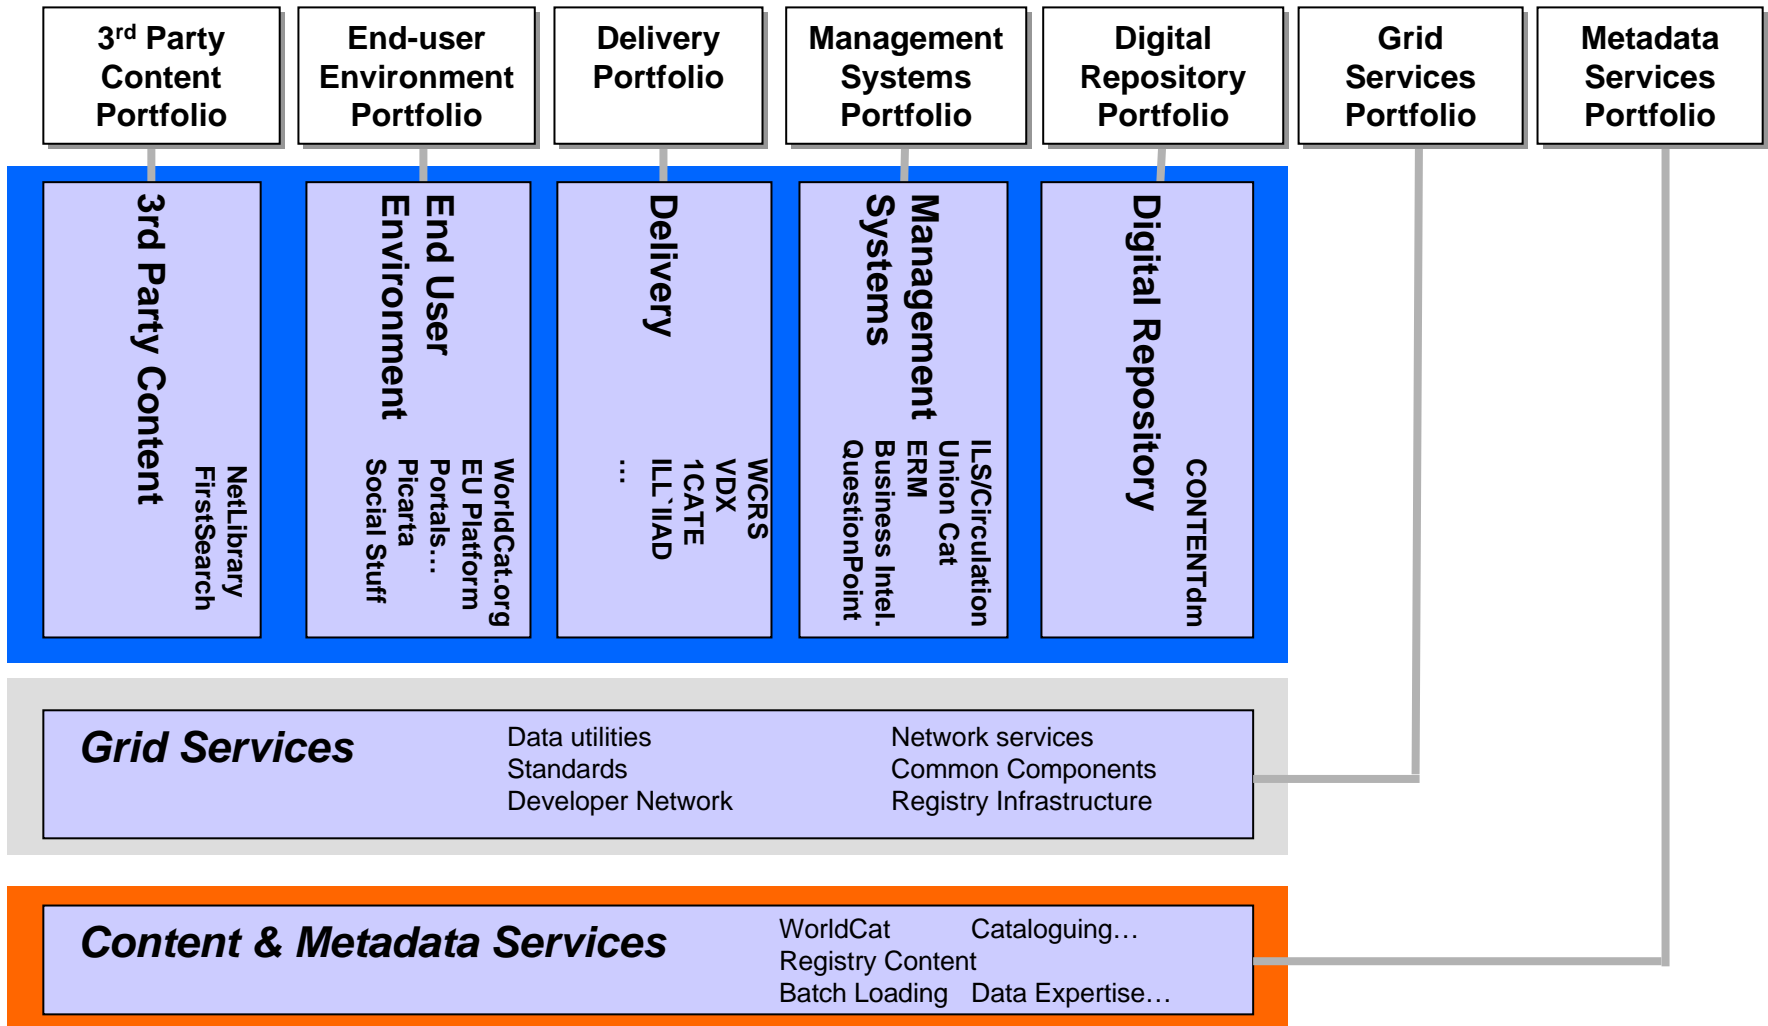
3rd Party Content Portfolio

End-user Environment Portfolio

Delivery Portfolio

Management Systems Portfolio

Digital Repository Portfolio

Grid Services Portfolio

Metadata Services Portfolio

3rd Party Content
NetLibrary
FirstSearch

End User Environment
WorldCat.org
EU Platform
Portals…
Picarta
Social Stuff

Delivery
WCRS
VDX
1CATE
ILL`IIAD
…

Management Systems
ILS/Circulation
Union Cat
ERM
Business Intel.
QuestionPoint

Digital Repository
CONTENTdm

Grid Services
Data utilities
Standards
Developer Network
Network services
Common Components
Registry Infrastructure

Content & Metadata Services
WorldCat
Cataloguing…
Registry Content
Batch Loading
Data Expertise…